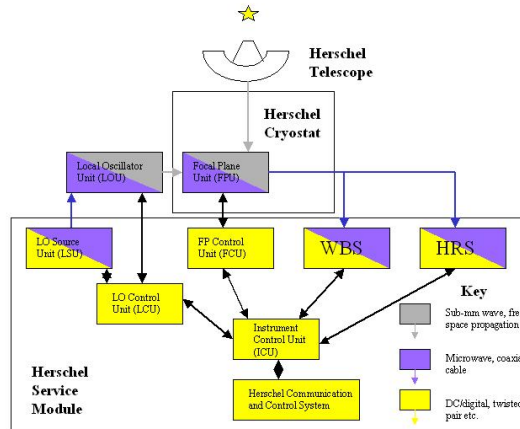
Herschel Telescope

Herschel Cryostat

Local Oscillator Unit (LOU)

Focal Plane Unit (FPU)

LO Source Unit (LSU)

FP Control Unit (FCU)

WBS

HRS

LO Control Unit (LCU)

Key

Sub-mm wave, fre space propagation

Instrument Control Unit (ICU)

Microwave, coaxi cable

Herschel Service Module

Herschel Communication and Control System

DC/digital, twisted pair etc.